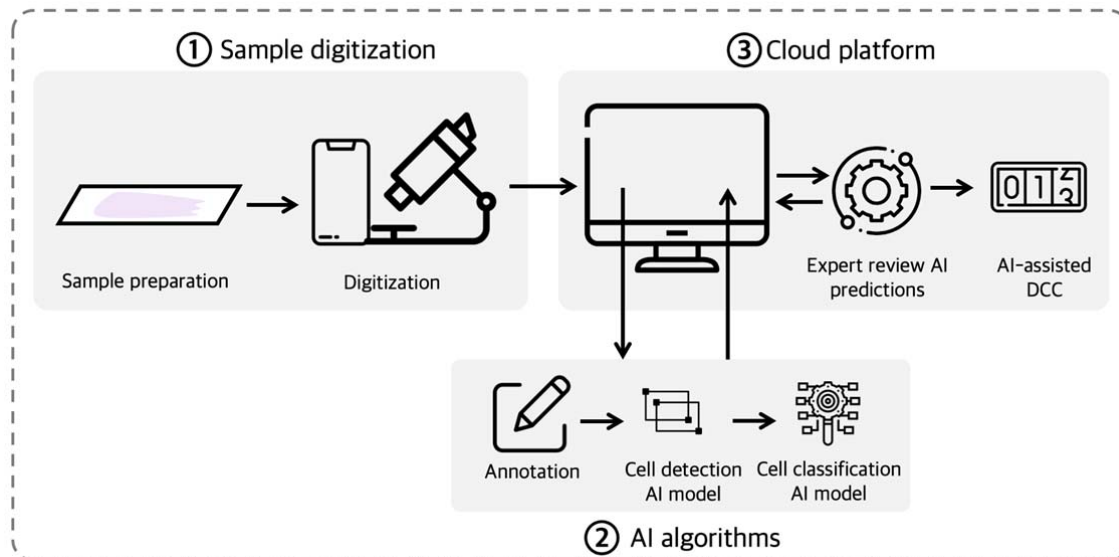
① Sample digitization

Sample preparation

Digitization

③ Cloud platform

Expert review AI predictions

AI-assisted DCC

0 1 2 3

Annotation

Cell detection AI model

Cell classification AI model

② AI algorithms